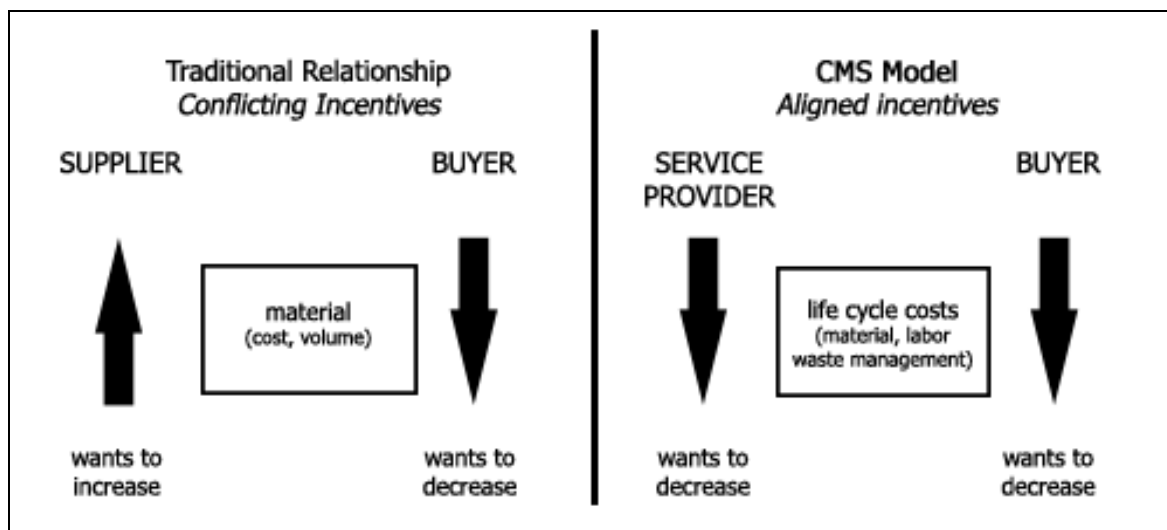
Traditional Relationship
*Conflicting Incentives*

SUPPLIER

BUYER

material
(cost, volume)

wants to increase

wants to decrease

CMS Model
*Aligned incentives*

SERVICE PROVIDER

BUYER

life cycle costs
(material, labor waste management)

wants to decrease

wants to decrease